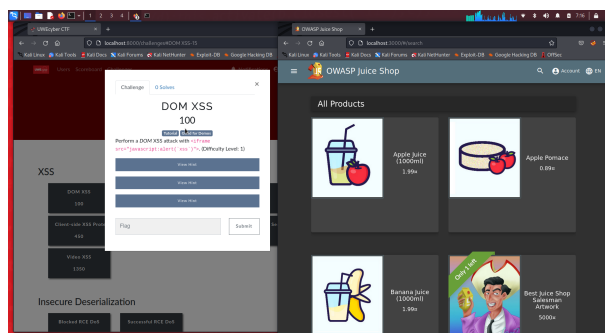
1 2 3 4

7:16

OWASPCyber CTF ×

OWASP Juice Shop ×

localhost:8000/challenges#DOM XSS-73

localhost:3000/#/search

Kali Linux Kali Tools Kali Docs Kali Forums Kali NetHunter Exploit-DB Google Hacking DB

Kali Linux Kali Tools Kali Docs Kali Forums Kali NetHunter Exploit-DB Google Hacking DB OffSec

Users Scoreboard

Challenge

0 Solves

×

DOM XSS

100

Tutorial

Perform a DOM XSS attack with <iframe src="javascript:alert(`xss`)">. (Difficulty Level: 1)

View Hint

View Hint

View Hint

Flag

Submit

XSS

DOM XSS

100

Client-side XSS Prot

400

Video XSS

1300

Insecure Deserialization

Blocked RCE DoS

Successful RCE DoS

OWASP Juice Shop

Account

EN

All Products

Apple Juice (1000ml)

1.99¤

Apple Pomace

0.89¤

Only 1 left

Banana Juice (1000ml)

1.99¤

Best Juice Shop Salesman Artwork

5000¤